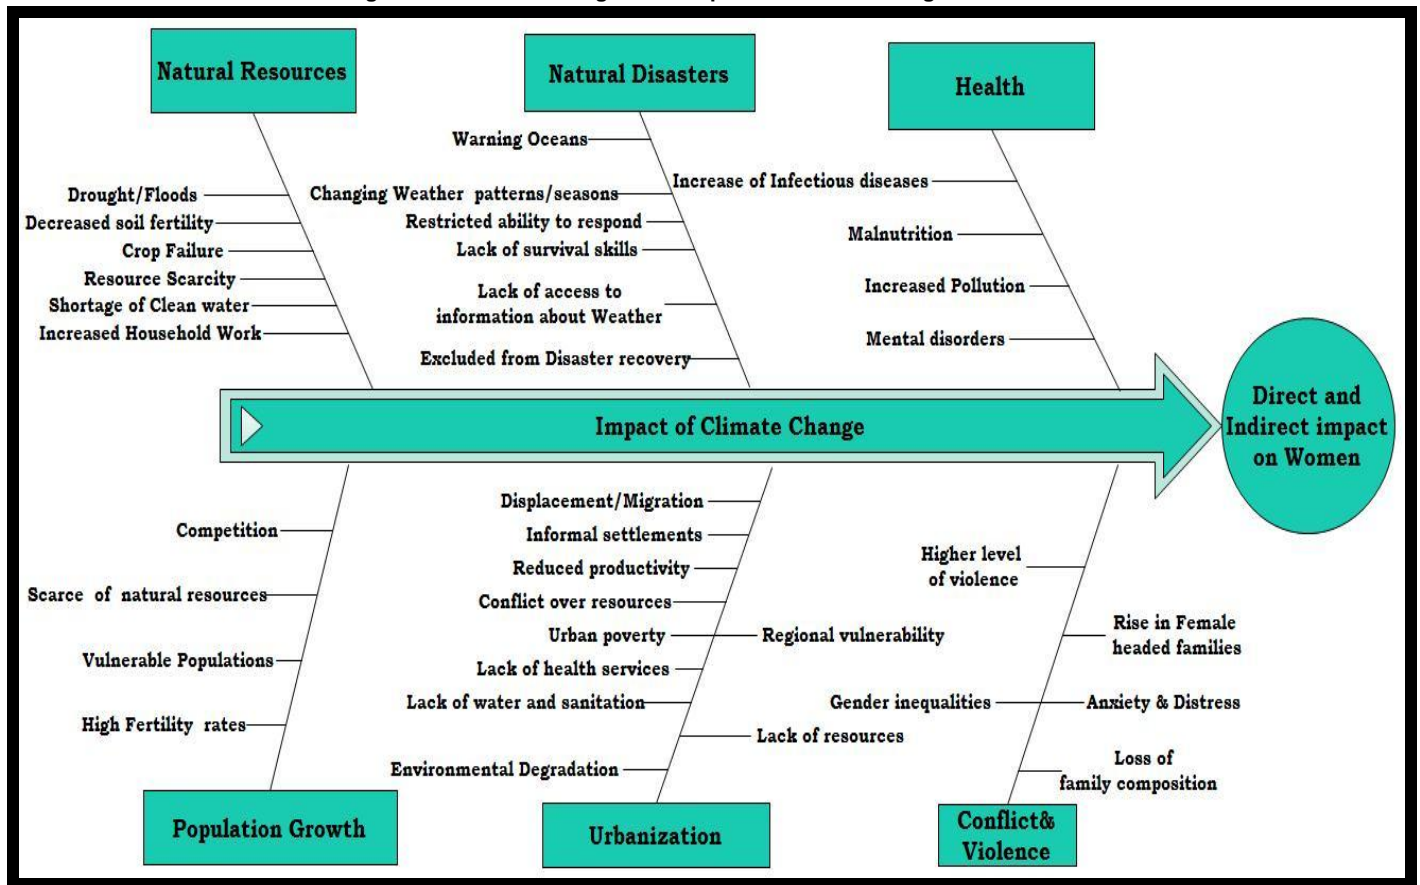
Natural Resources

Drought/Floods
Decreased soil fertility
Crop Failure
Resource Scarcity
Shortage of Clean water
Increased Household Work

Natural Disasters

Warning Oceans
Changing Weather patterns/seasons
Restricted ability to respond
Lack of survival skills
Lack of access to information about Weather
Excluded from Disaster recovery

Health

Increase of Infectious diseases
Malnutrition
Increased Pollution
Mental disorders

Impact of Climate Change

Direct and Indirect impact on Women

Competition
Scarce of natural resources
Vulnerable Populations
High Fertility rates

Population Growth

Displacement/Migration
Informal settlements
Reduced productivity
Conflict over resources
Urban poverty
Regional vulnerability
Lack of health services
Lack of water and sanitation
Lack of resources
Environmental Degradation

Urbanization

Higher level of violence
Rise in Female headed families
Gender inequalities
Anxiety & Distress
Loss of family composition

Conflict& Violence